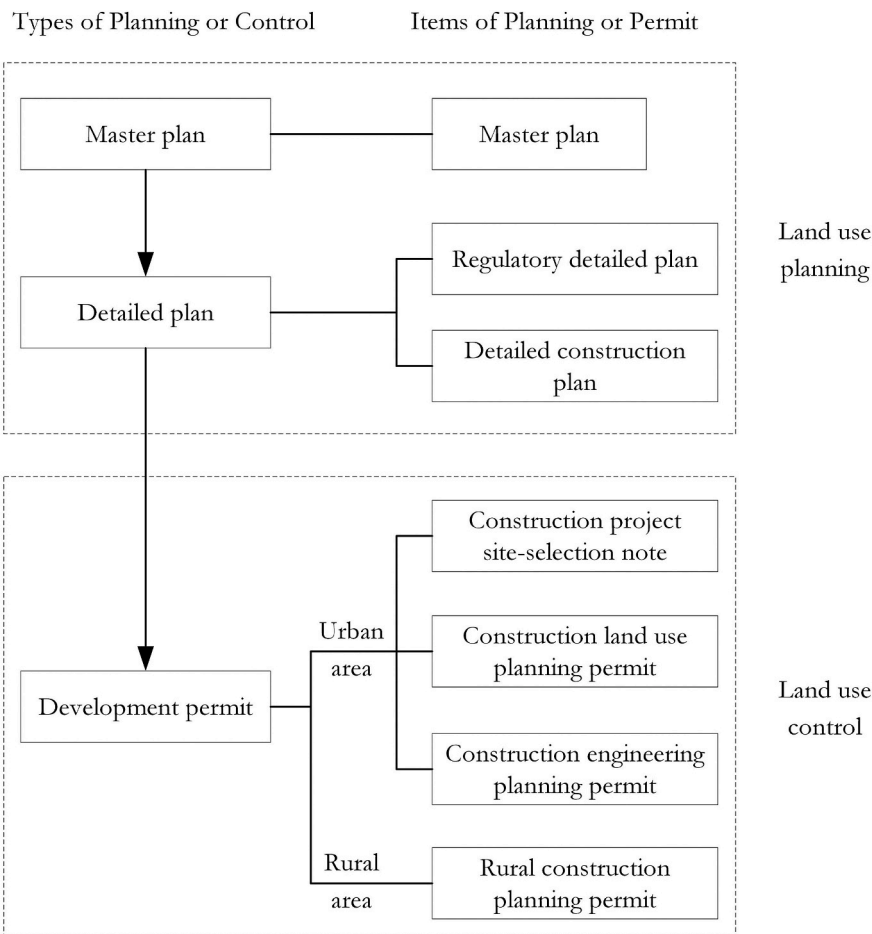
Types of Planning or Control

Items of Planning or Permit

Master plan

Master plan

Land use planning

Detailed plan

Regulatory detailed plan

Detailed construction plan

Construction project site-selection note

Urban area

Construction land use planning permit

Development permit

Land use control

Construction engineering planning permit

Rural area

Rural construction planning permit